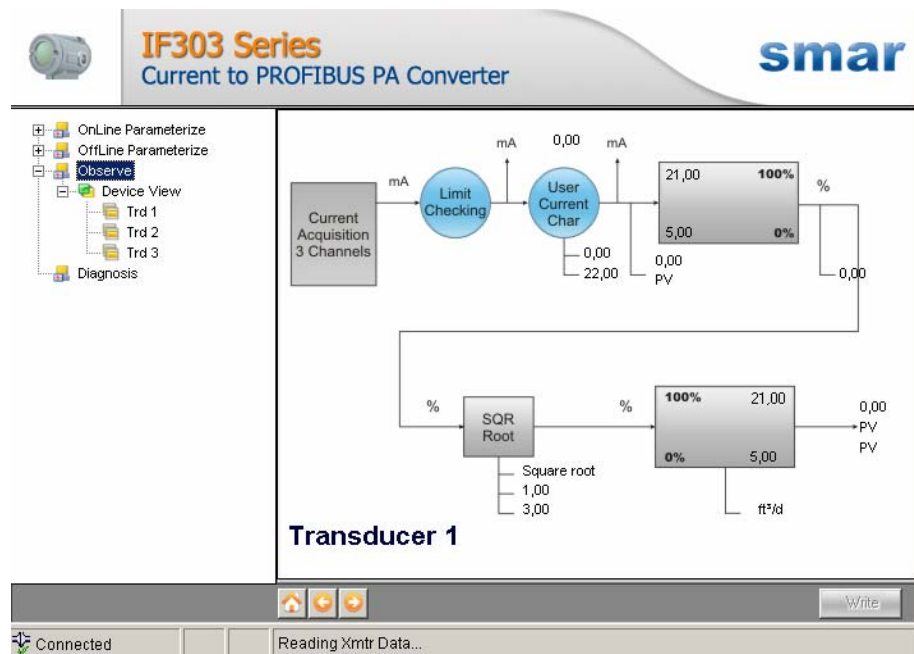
IF303 Series
Current to PROFIBUS PA Converter

smar

OnLine Parameterize
OffLine Parameterize
Observe
Device View
Trd 1
Trd 2
Trd 3
Diagnosis

Current Acquisition 3 Channels

mA

Limit Checking

mA

0,00

User Current Char

mA

0,00
22,00

21,00
100%
5,00
0%

0,00
PV

%

0,00

%

SQR Root

Square root
1,00
3,00

%

100%
21,00
0%
5,00

0,00
PV
PV

ft³/d

Transducer 1

Write

Connected

Reading Xmtr Data...